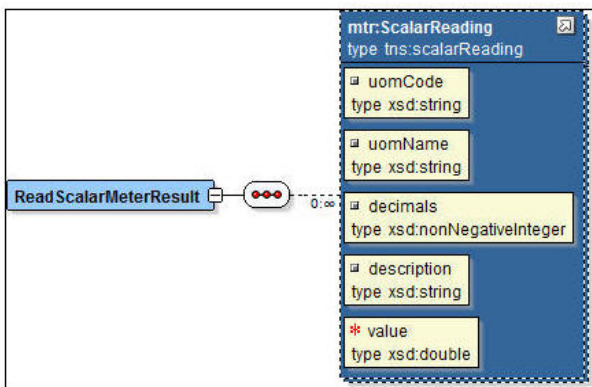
mtr:ScalarReading
type tns:scalarReading

uomCode
type xsd:string

uomName
type xsd:string

ReadScalarMeterResult

0..∞

decimals
type xsd:nonNegativeInteger

description
type xsd:string

* value
type xsd:double